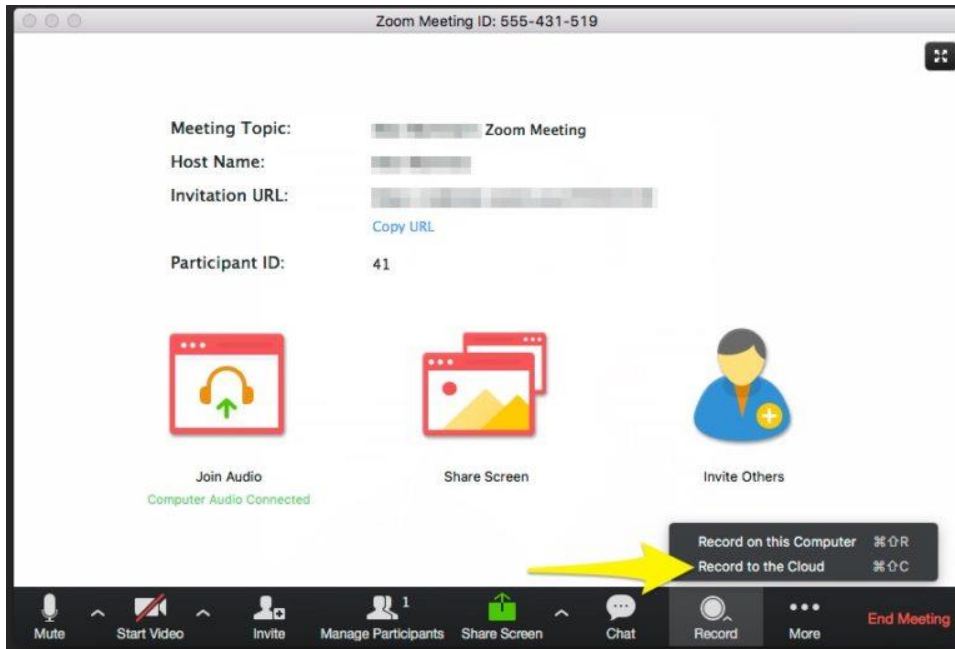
Zoom Meeting ID: 555-431-519

Meeting Topic: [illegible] Zoom Meeting

Host Name: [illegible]

Invitation URL: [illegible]

Copy URL

Participant ID: 41

Join Audio

Computer Audio Connected

Share Screen

Invite Others

Record on this Computer ⌘⇧R

Record to the Cloud ⌘⇧C

Mute

Start Video

Invite

1

Manage Participants

Share Screen

Chat

Record

More

End Meeting